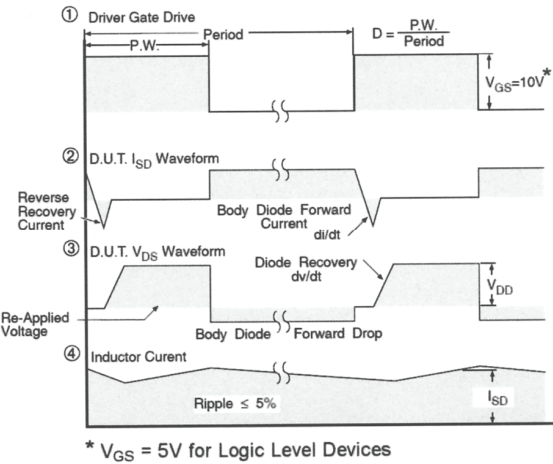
① Driver Gate Drive

P.W.

Period

$D = \frac{P.W.}{Period}$

$V_{GS}=10V^*$

② D.U.T. $I_{SD}$ Waveform

Reverse Recovery Current

Body Diode Forward Current

di/dt

③ D.U.T. $V_{DS}$ Waveform

Diode Recovery dv/dt

$V_{DD}$

Re-Applied Voltage

Body Diode Forward Drop

④ Inductor Curent

Ripple ≤ 5%

$I_{SD}$

* $V_{GS}$ = 5V for Logic Level Devices